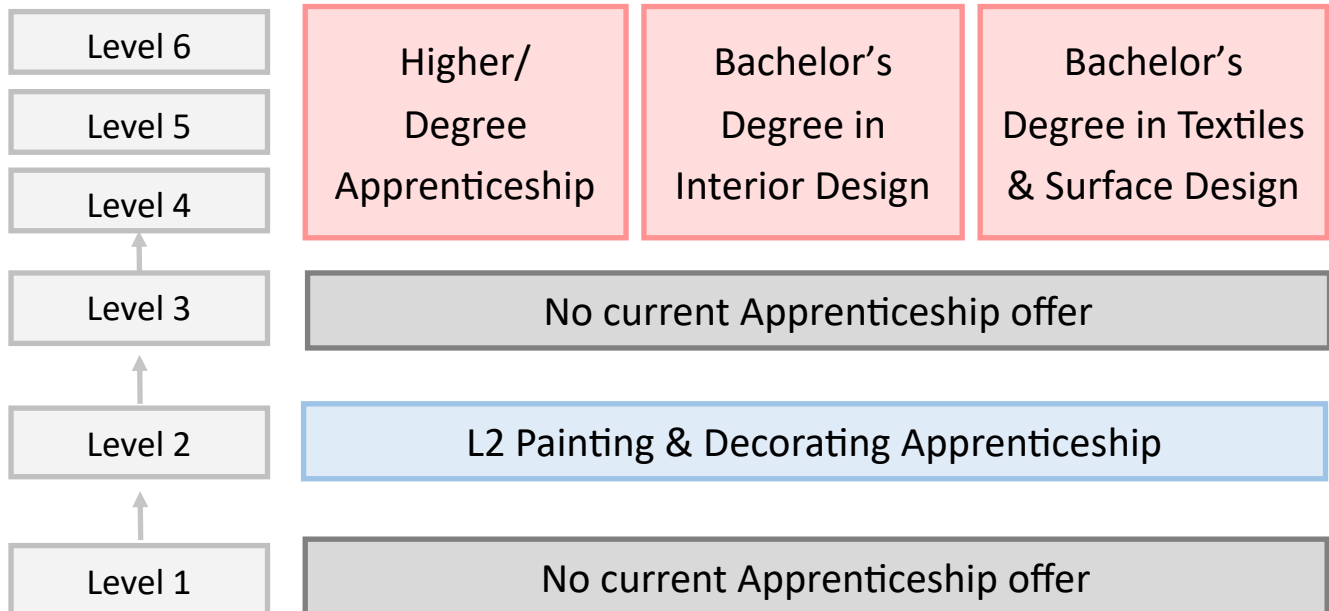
Level 6

Level 5

Level 4

Higher/ Degree Apprenticeship

Bachelor’s Degree in Interior Design

Bachelor’s Degree in Textiles & Surface Design

Level 3

No current Apprenticeship offer

Level 2

L2 Painting & Decorating Apprenticeship

Level 1

No current Apprenticeship offer